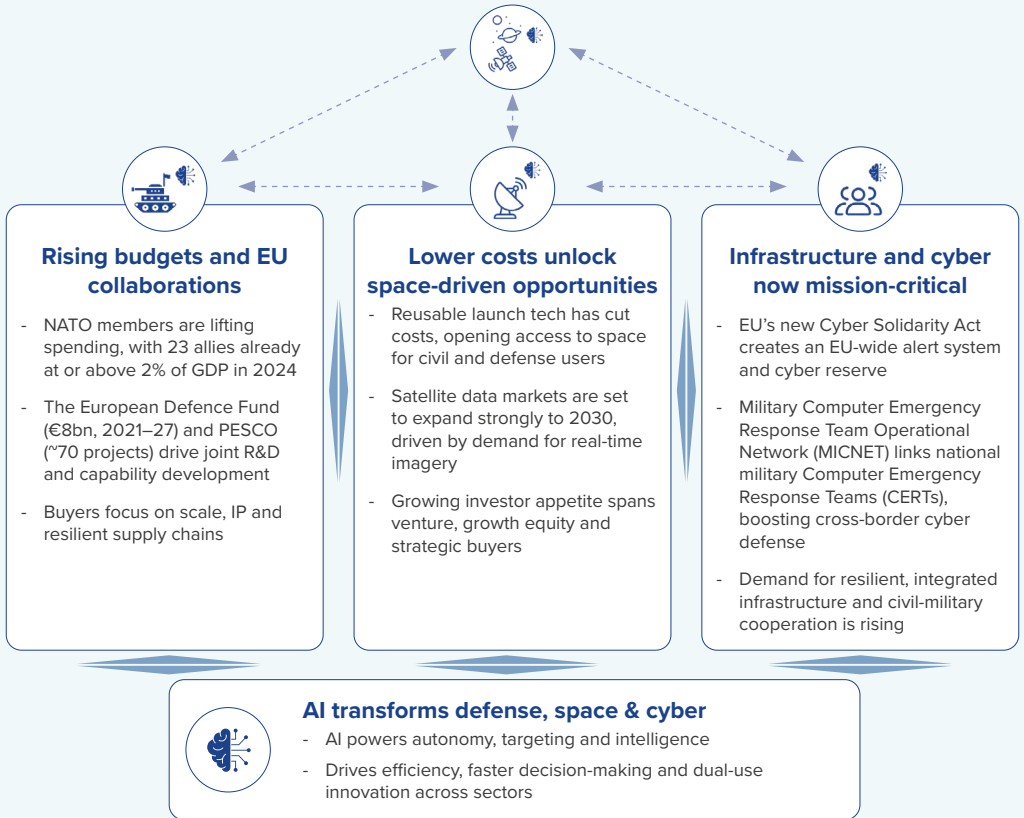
Rising budgets and EU collaborations

- NATO members are lifting spending, with 23 allies already at or above 2% of GDP in 2024
- The European Defence Fund (€8bn, 2021–27) and PESCO (~70 projects) drive joint R&D and capability development
- Buyers focus on scale, IP and resilient supply chains

Lower costs unlock space-driven opportunities

- Reusable launch tech has cut costs, opening access to space for civil and defense users
- Satellite data markets are set to expand strongly to 2030, driven by demand for real-time imagery
- Growing investor appetite spans venture, growth equity and strategic buyers

Infrastructure and cyber now mission-critical

- EU's new Cyber Solidarity Act creates an EU-wide alert system and cyber reserve
- Military Computer Emergency Response Team Operational Network (MICNET) links national military Computer Emergency Response Teams (CERTs), boosting cross-border cyber defense
- Demand for resilient, integrated infrastructure and civil-military cooperation is rising

AI transforms defense, space & cyber

- AI powers autonomy, targeting and intelligence
- Drives efficiency, faster decision-making and dual-use innovation across sectors